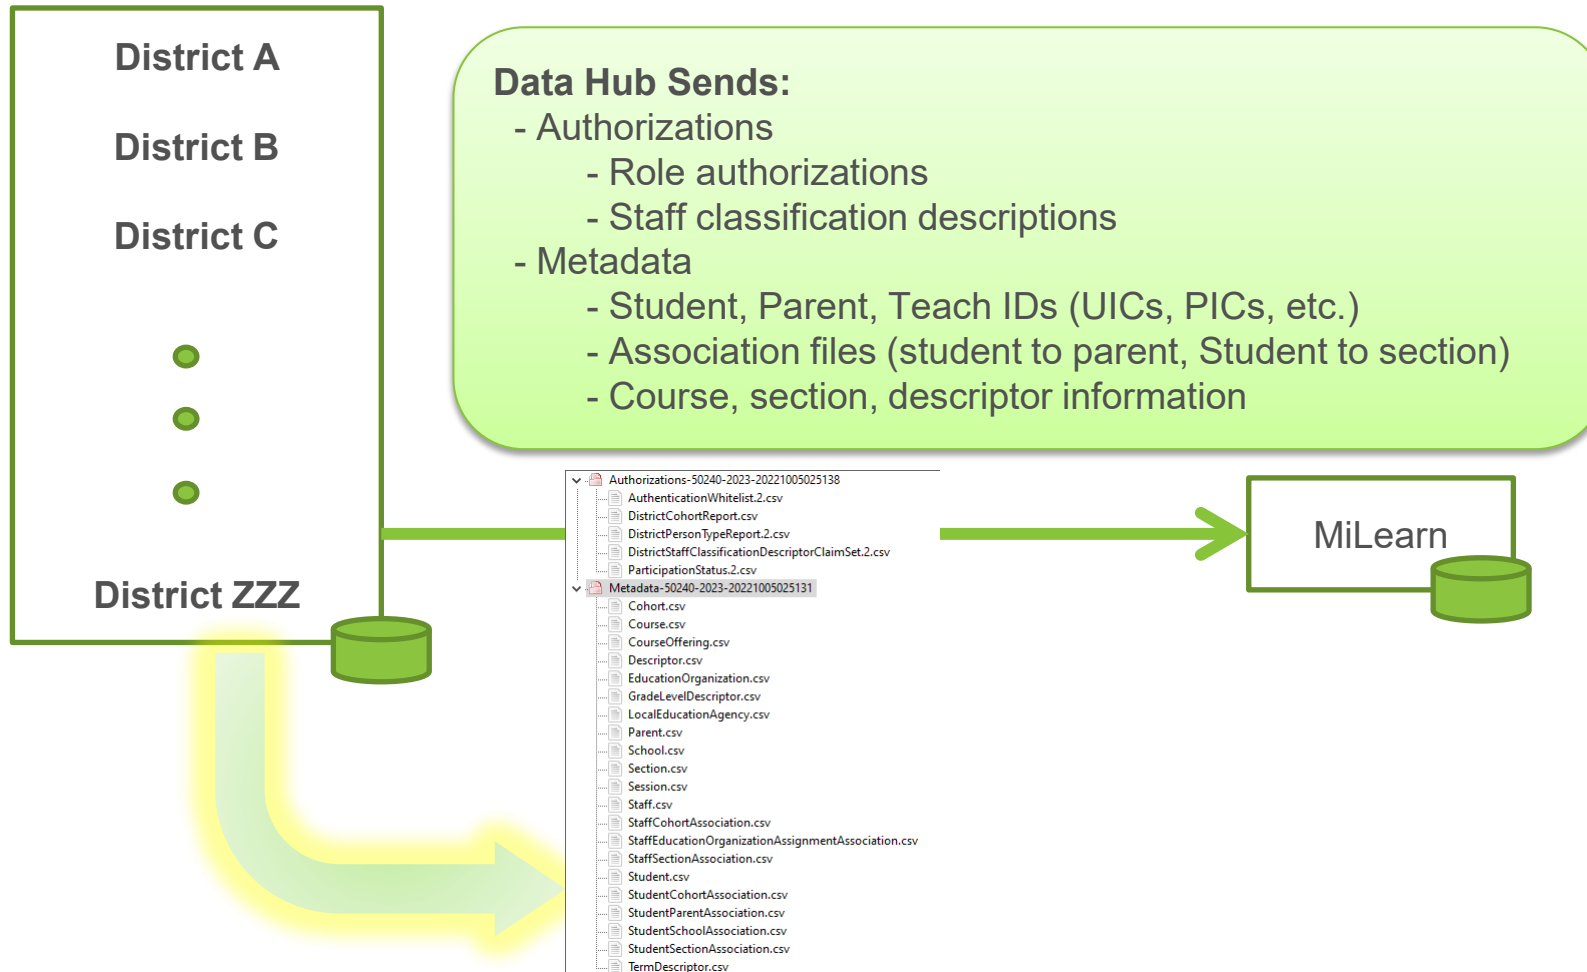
District A

District B

District C

District ZZZ

Data Hub Sends:
- Authorizations
- Role authorizations
- Staff classification descriptions
- Metadata
- Student, Parent, Teach IDs (UICs, PICs, etc.)
- Association files (student to parent, Student to section)
- Course, section, descriptor information

Authorizations-50240-2023-20221005025138
AuthenticationWhitelist.2.csv
DistrictCohortReport.csv
DistrictPersonTypeReport.2.csv
DistrictStaffClassificationDescriptorClaimSet.2.csv
ParticipationStatus.2.csv
Metadata-50240-2023-20221005025131
Cohort.csv
Course.csv
CourseOffering.csv
Descriptor.csv
EducationOrganization.csv
GradeLevelDescriptor.csv
LocalEducationAgency.csv
Parent.csv
School.csv
Section.csv
Session.csv
Staff.csv
StaffCohortAssociation.csv
StaffEducationOrganizationAssignmentAssociation.csv
StaffSectionAssociation.csv
Student.csv
StudentCohortAssociation.csv
StudentParentAssociation.csv
StudentSchoolAssociation.csv
StudentSectionAssociation.csv
TermDescriptor.csv

MiLearn